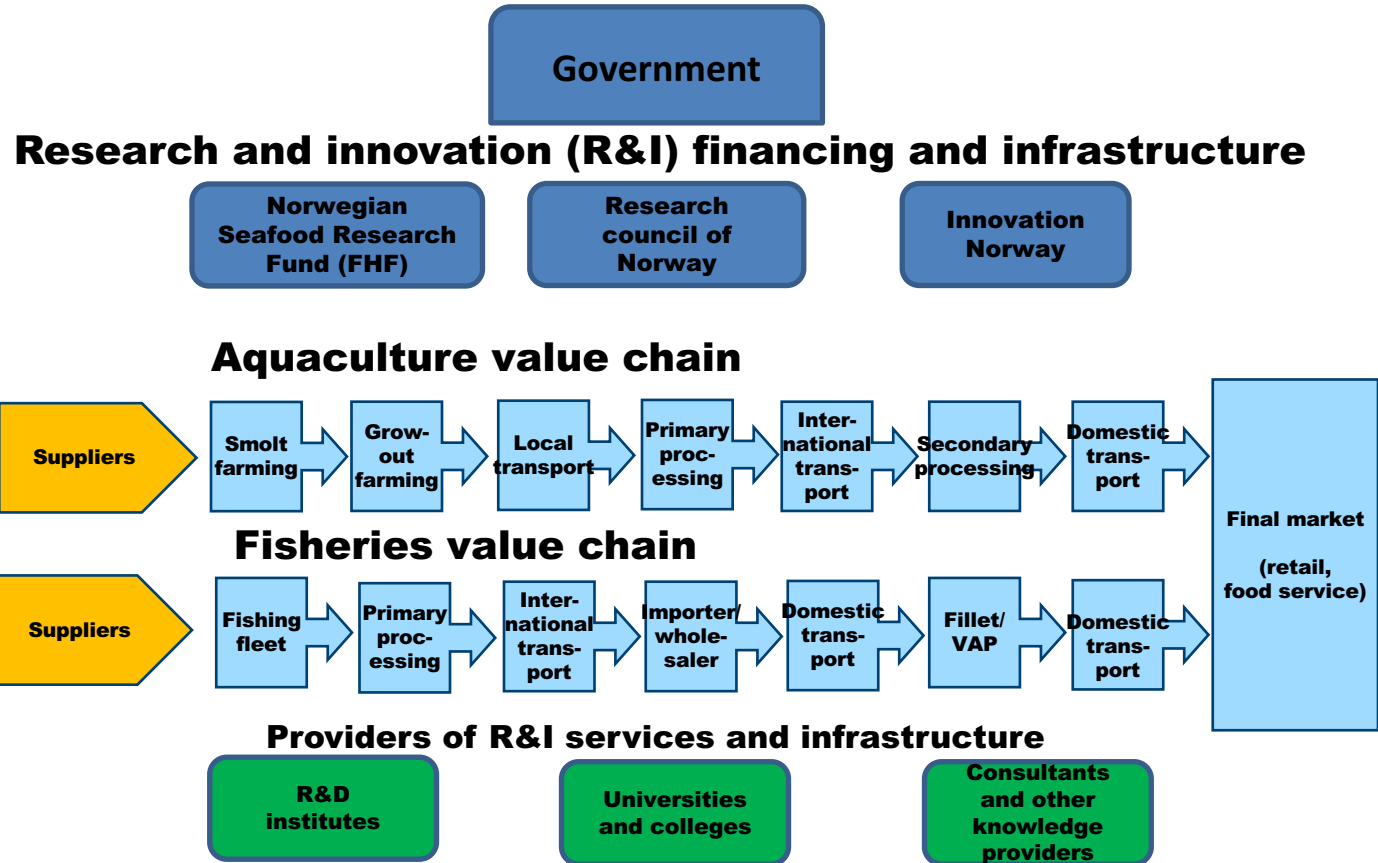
Government

Research and innovation (R&I) financing and infrastructure

Norwegian Seafood Research Fund (FHF)

Research council of Norway

Innovation Norway

Aquaculture value chain

Suppliers

Smolt farming

Grow-out farming

Local transport

Primary processing

International transport

Secondary processing

Domestic transport

Final market

(retail, food service)

Fisheries value chain

Suppliers

Fishing fleet

Primary processing

International transport

Importer/wholesaler

Domestic transport

Fillet/VAP

Domestic transport

Providers of R&I services and infrastructure

R&D institutes

Universities and colleges

Consultants and other knowledge providers